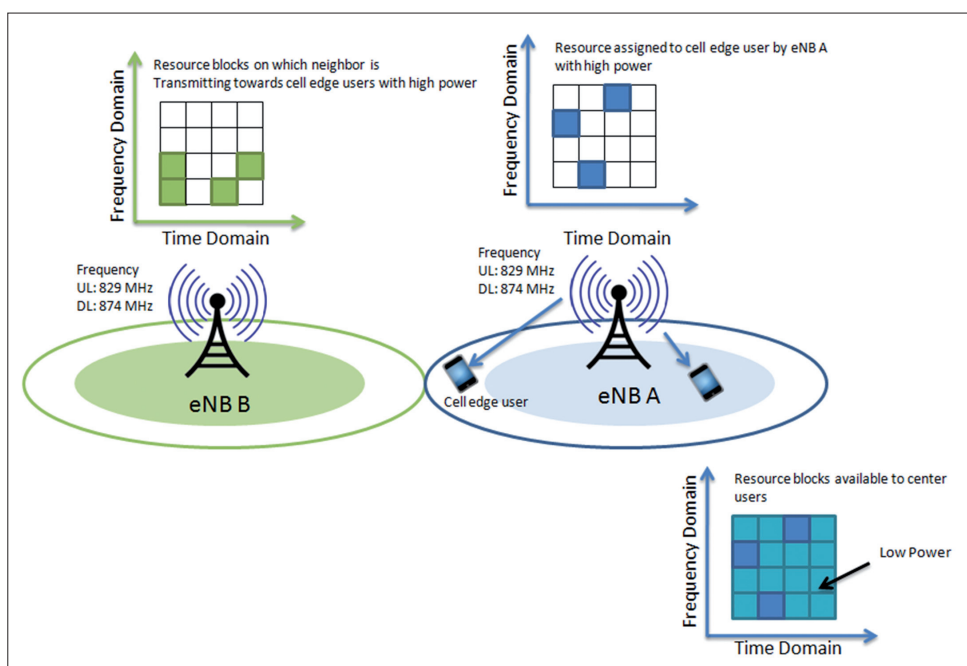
Resource blocks on which neighbor is Transmitting towards cell edge users with high power

Frequency Domain

Time Domain

Resource assigned to cell edge user by eNB A with high power

Frequency Domain

Time Domain

Frequency
UL: 829 MHz
DL: 874 MHz

Frequency
UL: 829 MHz
DL: 874 MHz

eNB B

Cell edge user

eNB A

Resource blocks available to center users

Frequency Domain

Low Power

Time Domain